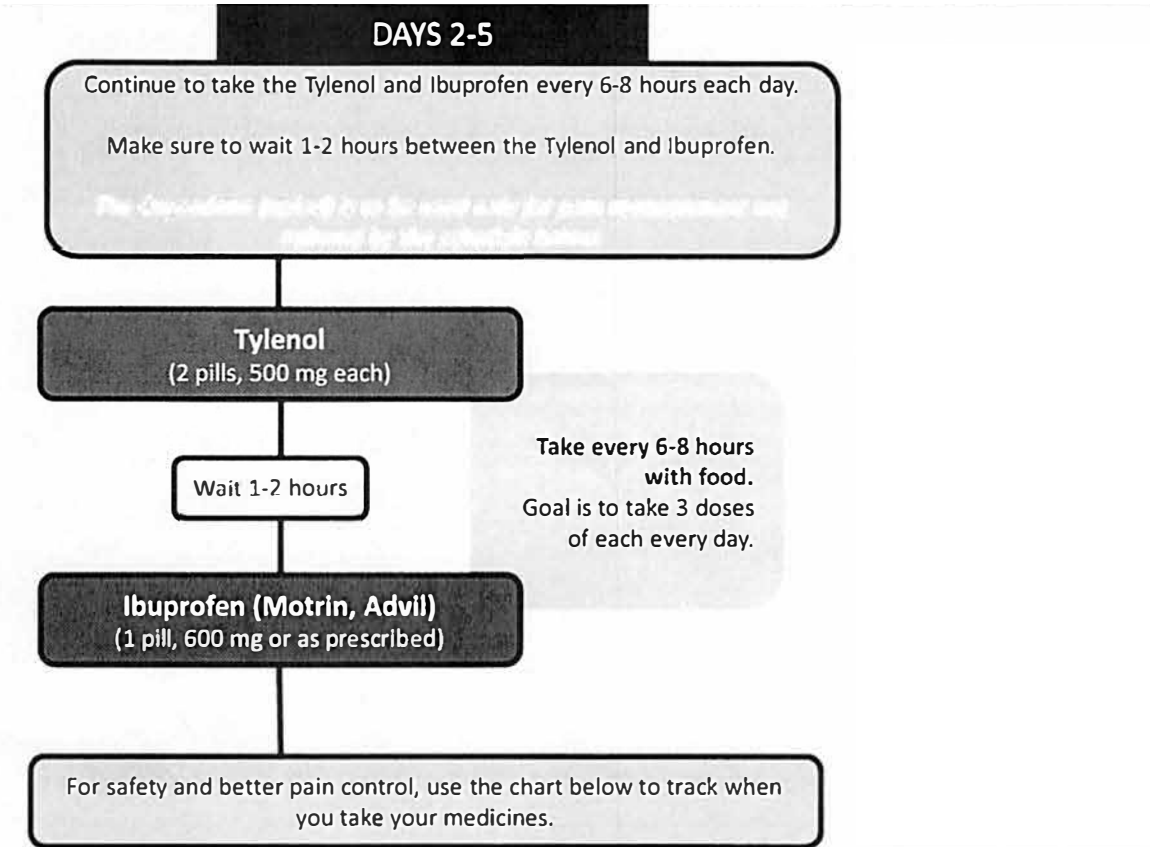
DAYS 2-5

Continue to take the Tylenol and Ibuprofen every 6-8 hours each day.

Make sure to wait 1-2 hours between the Tylenol and Ibuprofen.

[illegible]

Tylenol
(2 pills, 500 mg each)

Wait 1-2 hours

Take every 6-8 hours with food.
Goal is to take 3 doses of each every day.

Ibuprofen (Motrin, Advil)
(1 pill, 600 mg or as prescribed)

For safety and better pain control, use the chart below to track when you take your medicines.